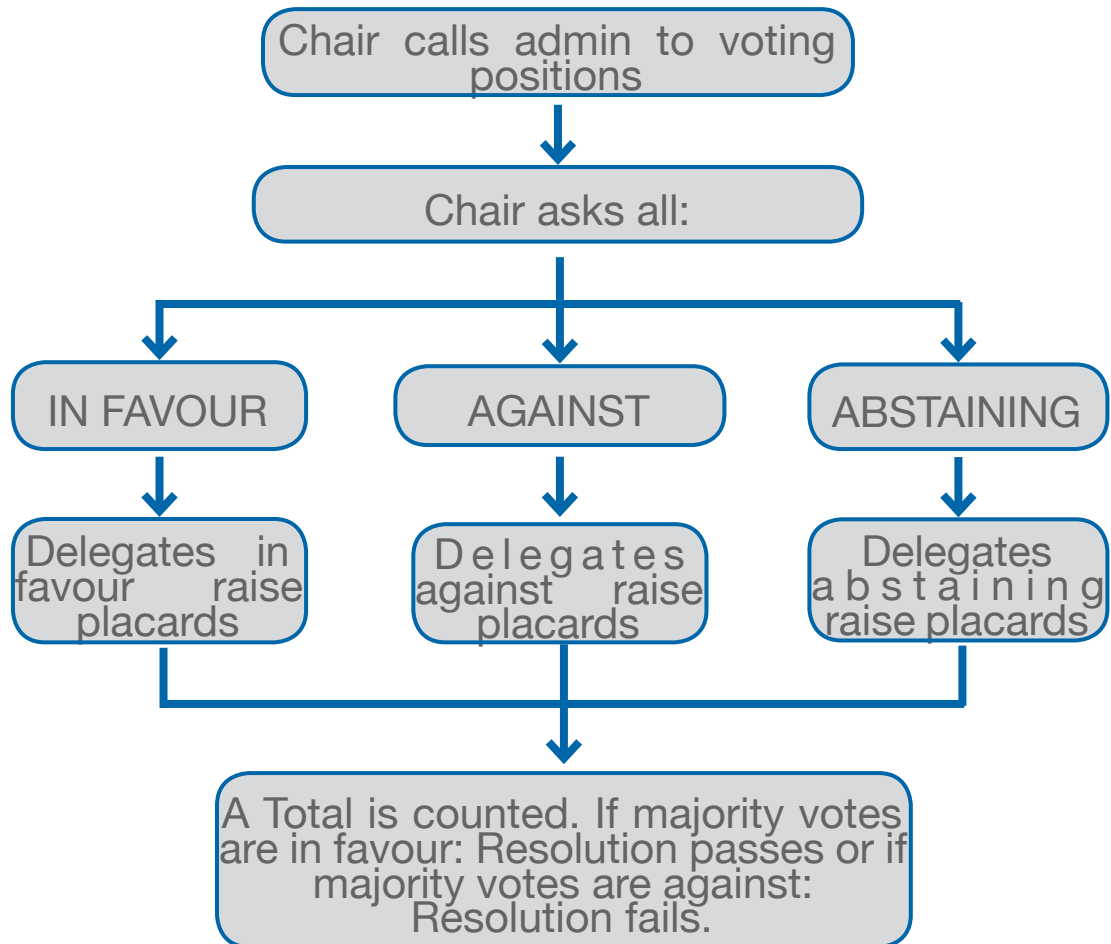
Chair calls admin to voting positions

Chair asks all:

IN FAVOUR

AGAINST

ABSTAINING

Delegates in favour raise placards

Delegates against raise placards

Delegates abstaining raise placards

A Total is counted. If majority votes are in favour: Resolution passes or if majority votes are against: Resolution fails.